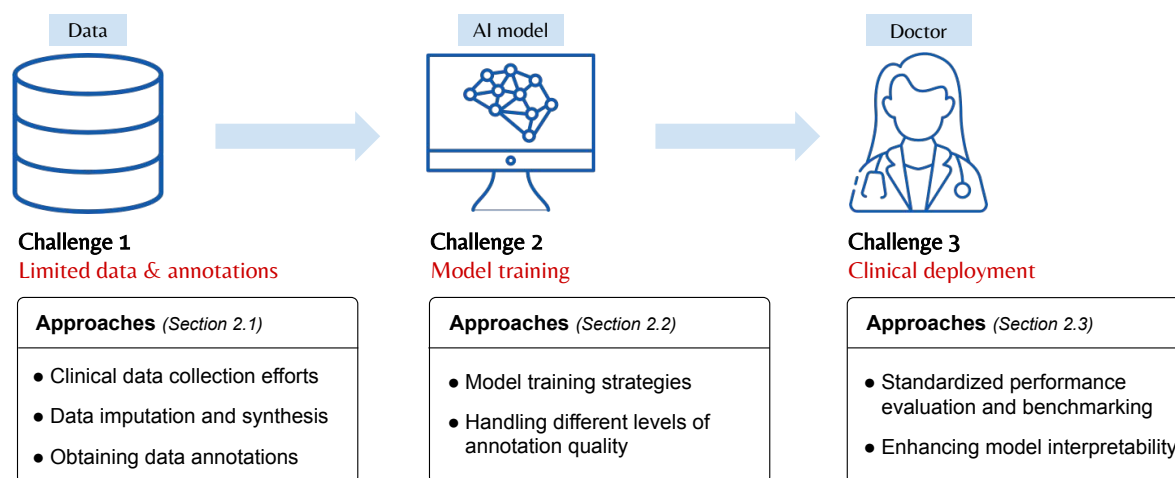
Data

AI model

Doctor

Challenge 1
Limited data & annotations

Approaches (Section 2.1)

● Clinical data collection efforts
● Data imputation and synthesis
● Obtaining data annotations

Challenge 2
Model training

Approaches (Section 2.2)

● Model training strategies
● Handling different levels of annotation quality

Challenge 3
Clinical deployment

Approaches (Section 2.3)

● Standardized performance evaluation and benchmarking
● Enhancing model interpretability